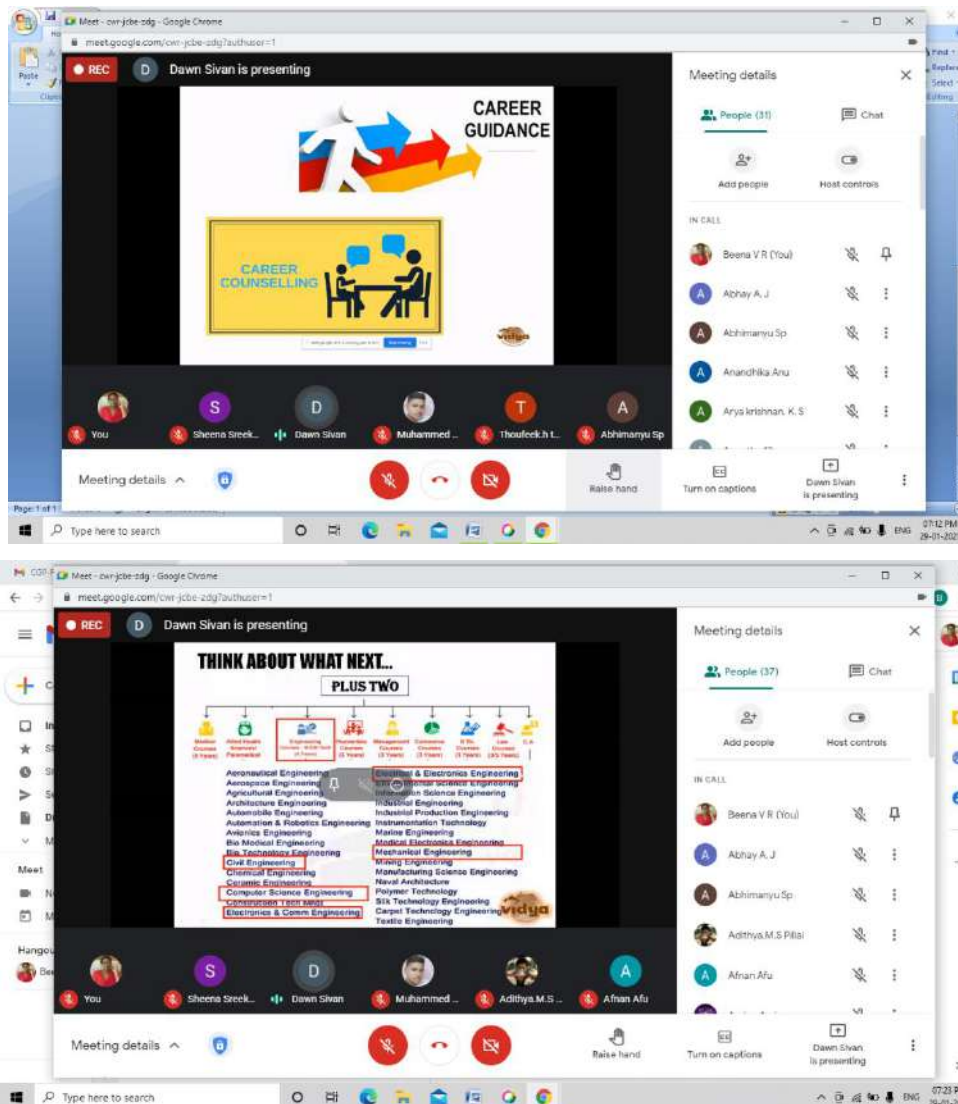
Meet - cwr-jcbe-zdg - Google Chrome
meet.google.com/cwr-jcbe-zdg?authuser=1
REC
D Dawn Sivan is presenting

CAREER GUIDANCE

CAREER COUNSELLING

vidya

Meeting details
People (31)
Chat
Add people
Host controls
IN CALL
Beena V R (You)
Abhay A. J
Abhimanyu Sp
Anandhika Anu
Arya krishnan. K. S

You
Sheena Sreek...
Dawn Sivan
Muhammed ...
Thoufeek.h t...
Abhimanyu Sp

Meeting details
Raise hand
Turn on captions
Dawn Sivan is presenting

Type here to search
ENG 07:12 PM 29-01-2021

Meet - cwr-jcbe-zdg - Google Chrome
meet.google.com/cwr-jcbe-zdg?authuser=1
REC
D Dawn Sivan is presenting

THINK ABOUT WHAT NEXT...
PLUS TWO

Aeronautical Engineering
Aerospace Engineering
Agricultural Engineering
Architecture Engineering
Automobile Engineering
Automation & Robotics Engineering
Avionics Engineering
Bio Medical Engineering
Bio Technology Engineering
Civil Engineering
Chemical Engineering
Ceramic Engineering
Computer Science Engineering
Construction Tech Mngt
Electronics & Comm Engineering

Electrical & Electronics Engineering
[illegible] Science Engineering
Information Science Engineering
Industrial Engineering
Industrial Production Engineering
Instrumentation Technology
Marine Engineering
Medical Electronics Engineering
Mechanical Engineering
Mining Engineering
Manufacturing Science Engineering
Naval Architecture
Polymer Technology
Silk Technology Engineering
Carpet Technology Engineering
Textile Engineering

vidya

Meeting details
People (37)
Chat
Add people
Host controls
IN CALL
Beena V R (You)
Abhay A. J
Abhimanyu Sp
Adithya.M.S Pillai
Afnan Afu

You
Sheena Sreek...
Dawn Sivan
Muhammed ...
Adithya.M.S ...
Afnan Afu

Meeting details
Raise hand
Turn on captions
Dawn Sivan is presenting

Type here to search
ENG 07:23 PM